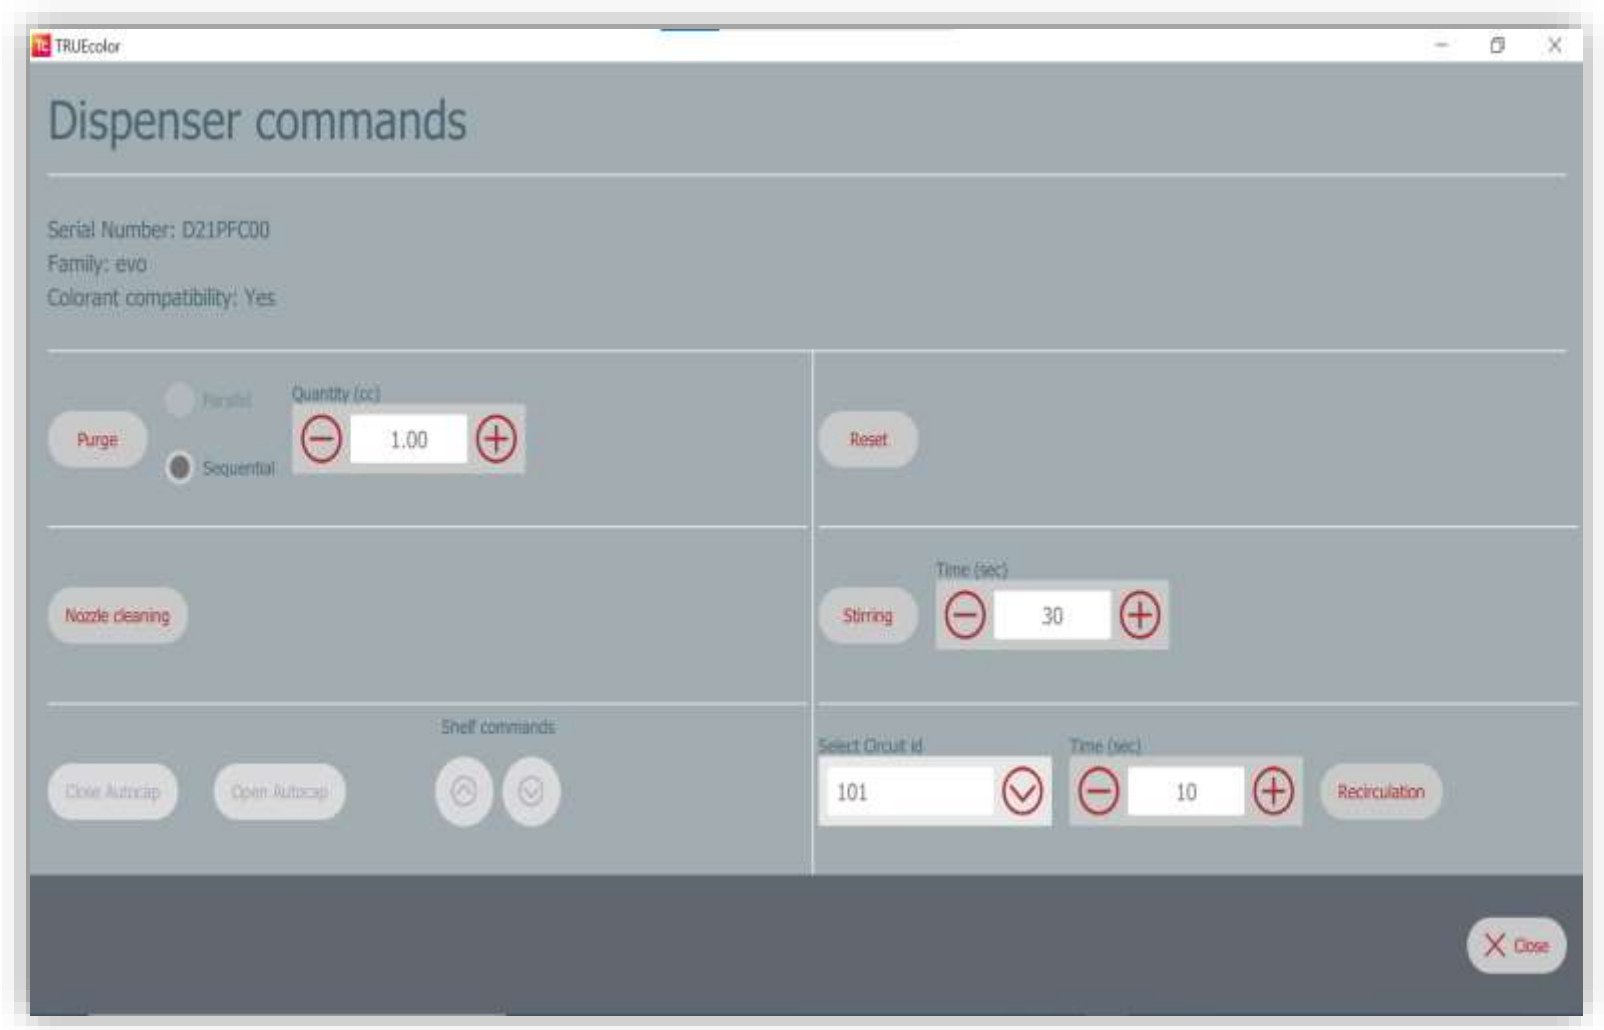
TRUEcolor

Dispenser commands

Serial Number: D21PFC00
Family: evo
Colorant compatibility: Yes

Purge

Parallel

Sequential

Quantity (cc)

1.00

Reset

Nozzle cleaning

Stirring

Time (sec)

30

Shelf commands

Close Autocap

Open Autocap

Select Circuit id

101

Time (sec)

10

Recirculation

Close